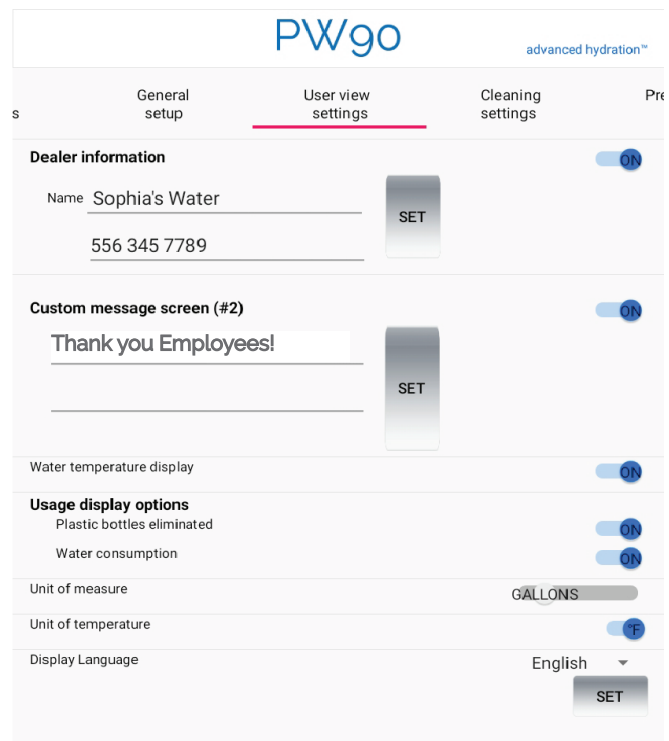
PW90

advanced hydration™

s

General setup

User view settings

Cleaning settings

Pre

Dealer information

ON

Name Sophia's Water

556 345 7789

SET

Custom message screen (#2)

ON

Thank you Employees!

SET

Water temperature display

ON

Usage display options

Plastic bottles eliminated

ON

Water consumption

ON

Unit of measure

GALLONS

Unit of temperature

°F

Display Language

English

SET